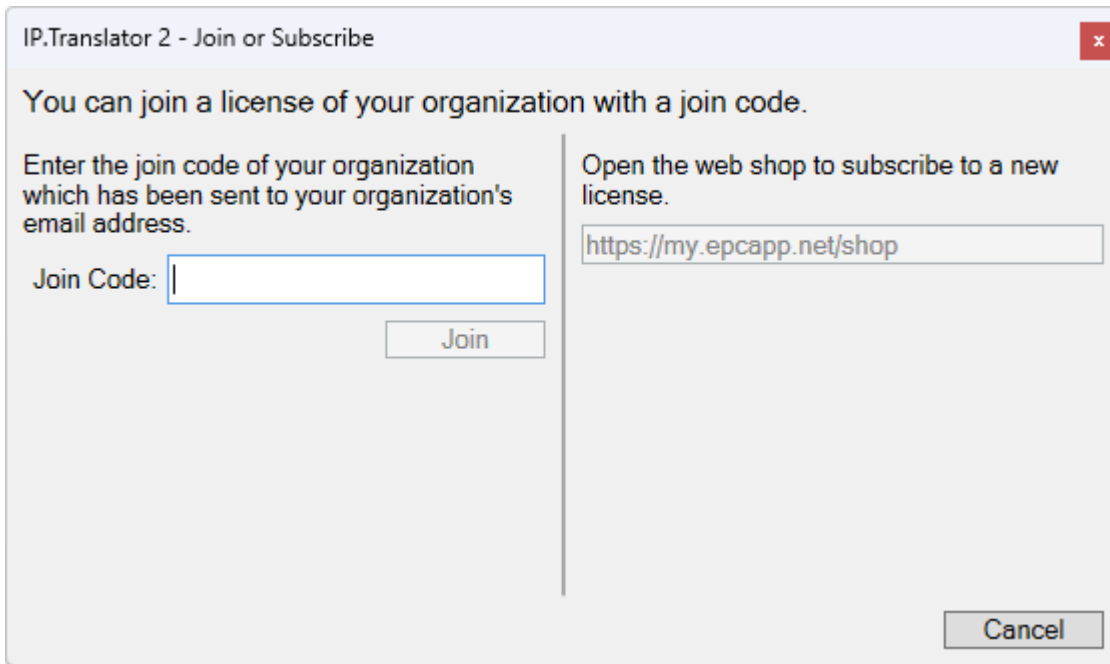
IP.Translator 2 - Join or Subscribe

x

You can join a license of your organization with a join code.

Enter the join code of your organization which has been sent to your organization's email address.

Join Code:

Join

Open the web shop to subscribe to a new license.

https://my.epcapp.net/shop

Cancel